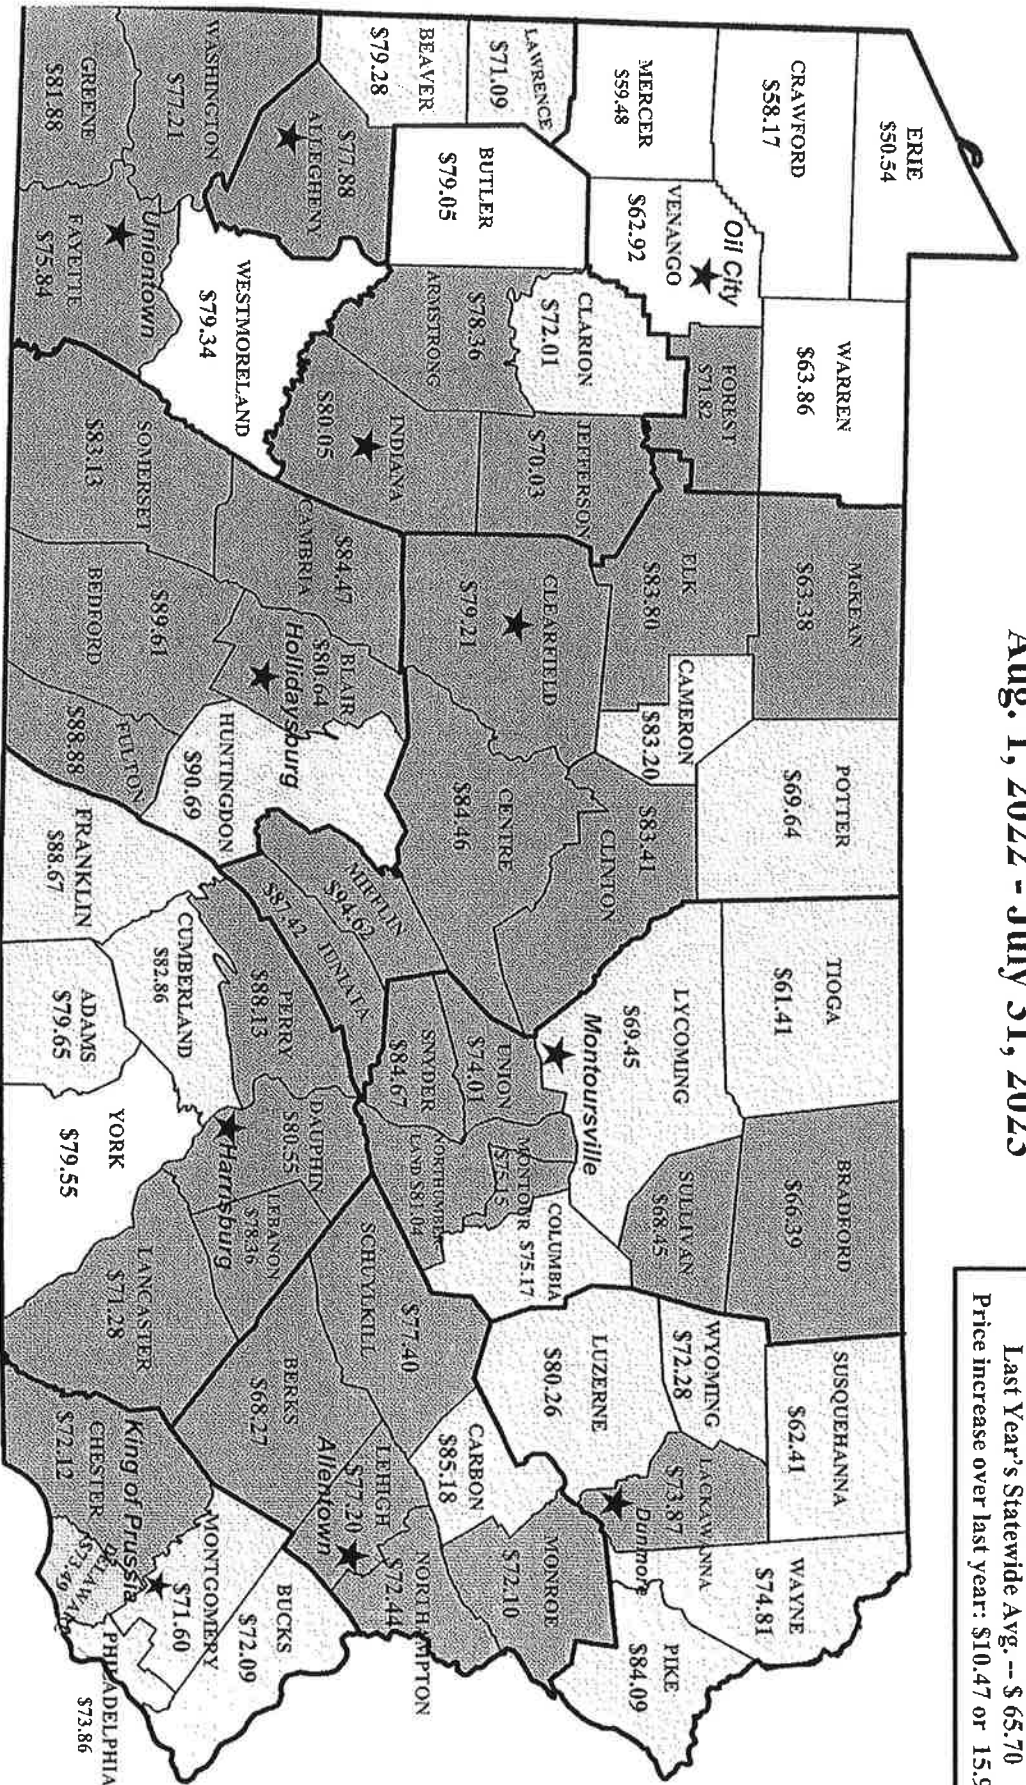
Aug. 1, 2022 - July 31, 2023

Last Year's Statewide Avg. -- \$ 65.70
Price increase over last year: \$10.47 or 15.9

ERIE \$50.54
CRAWFORD \$58.17
WARREN \$63.86
MCKEAN \$63.38
POTTER \$69.64
TIOGA \$61.41
BRADFORD \$6.39
SUSQUEHANNA \$62.41
WAYNE \$74.81
MERCER \$59.48
VENANGO \$62.92
Oil City
FOREST \$71.82
ELK \$83.80
CAMERON \$83.20
CLINTON \$83.41
LYCOMING \$69.45
SULLIVAN \$68.45
WYOMING \$72.28
LACKAWANNA \$73.87
Dunmore
PIKE \$84.09
LAWRENCE \$71.09
BUTLER \$79.05
CLARION \$72.01
JEFFERSON \$70.03
CLEARFIELD \$79.21
CENTRE \$84.46
UNION \$74.01
Montoursville
MONTOUR \$75.15
COLUMBIA \$75.17
LUZERNE \$80.26
CARBON \$85.18
MONROE \$72.10
BEAVER \$79.28
ARMSTRONG \$78.36
INDIANA \$80.05
ALLEGHENY \$77.88
WESTMORELAND \$79.34
CAMBRIA \$84.47
BLAIR \$80.64
Hollidaysburg
HUNTINGDON \$90.69
MIFFLIN \$94.62
JUNIATA \$87.42
SNYDER \$84.67
NORTHUMBERLAND \$81.04
SCHUYLKILL \$77.40
LEHIGH \$77.20
Allentown
NORTHAMPTON \$72.44
WASHINGTON \$77.21
GREENE \$81.88
FAYETTE \$75.84
Uniontown
SOMERSET \$83.13
BEDFORD \$89.61
FULTON \$88.88
FRANKLIN \$88.67
CUMBERLAND \$82.86
PERRY \$88.13
DAUPHIN \$80.55
Harrisburg
LEBANON \$78.36
BERKS \$68.27
BUCKS \$72.09
ADAMS \$79.65
YORK \$79.55
LANCASTER \$71.28
CHESTER \$72.12
King of Prussia
MONTGOMERY \$71.60
DELAWARE \$73.49
PHILADELPHIA \$73.86